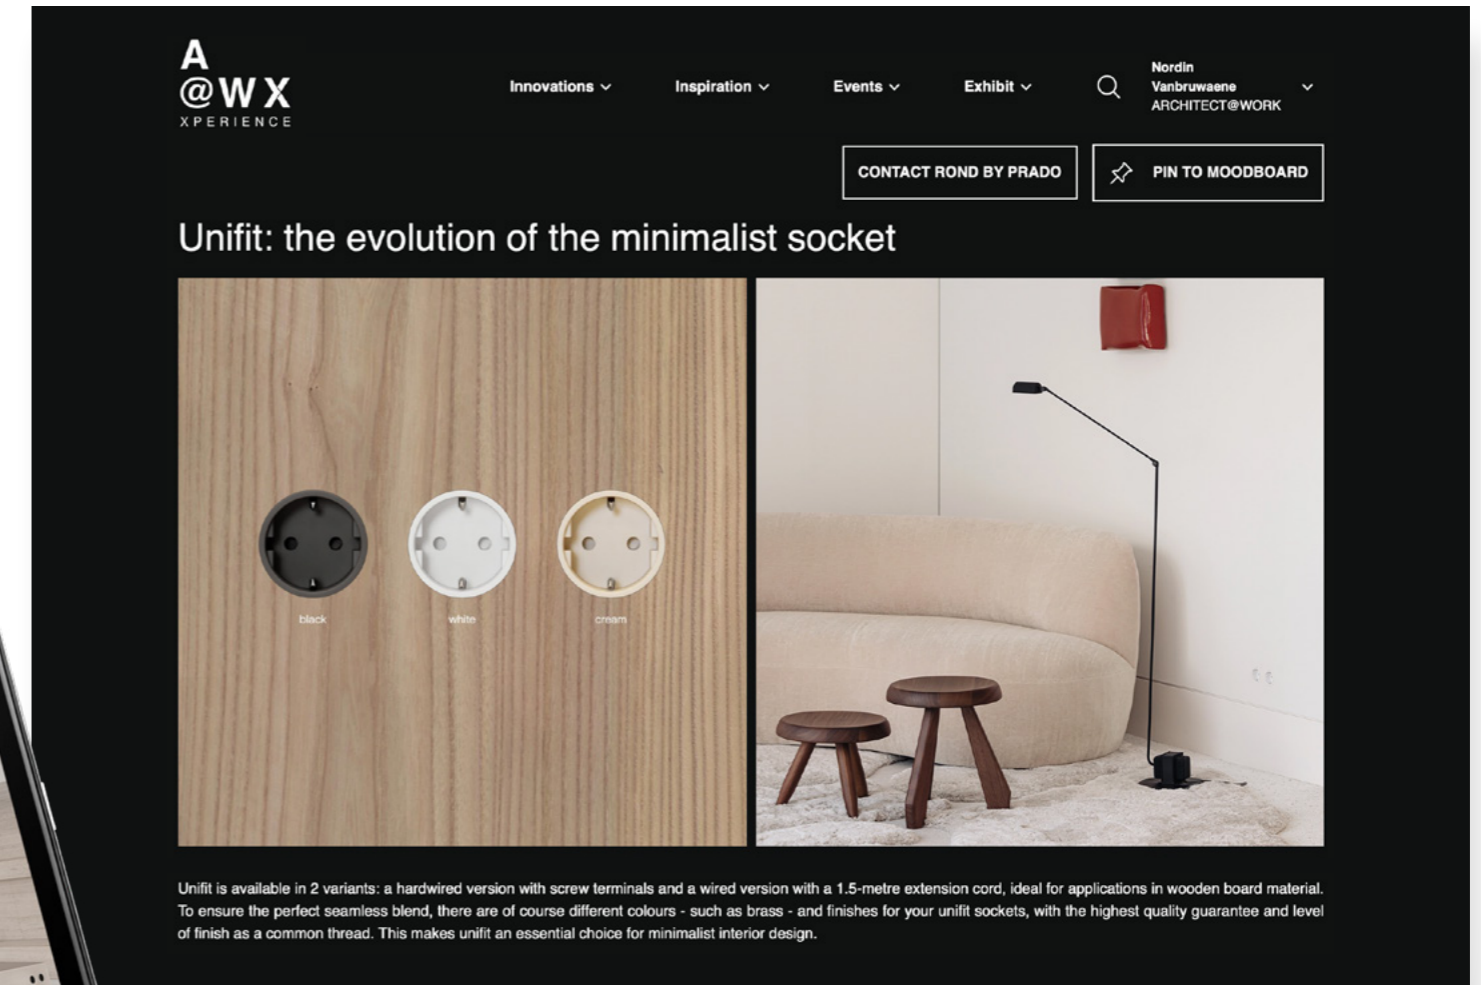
A
@WX
XPERIENCE

Innovations
Inspiration
Events
Exhibit

Nordin Vanbruwaene
ARCHITECT@WORK

CONTACT ROND BY PRADO
PIN TO MOODBOARD

Unifit: the evolution of the minimalist socket

black
white
cream

Unifit is available in 2 variants: a hardwired version with screw terminals and a wired version with a 1.5-metre extension cord, ideal for applications in wooden board material. To ensure the perfect seamless blend, there are of course different colours - such as brass - and finishes for your unifit sockets, with the highest quality guarantee and level of finish as a common thread. This makes unifit an essential choice for minimalist interior design.